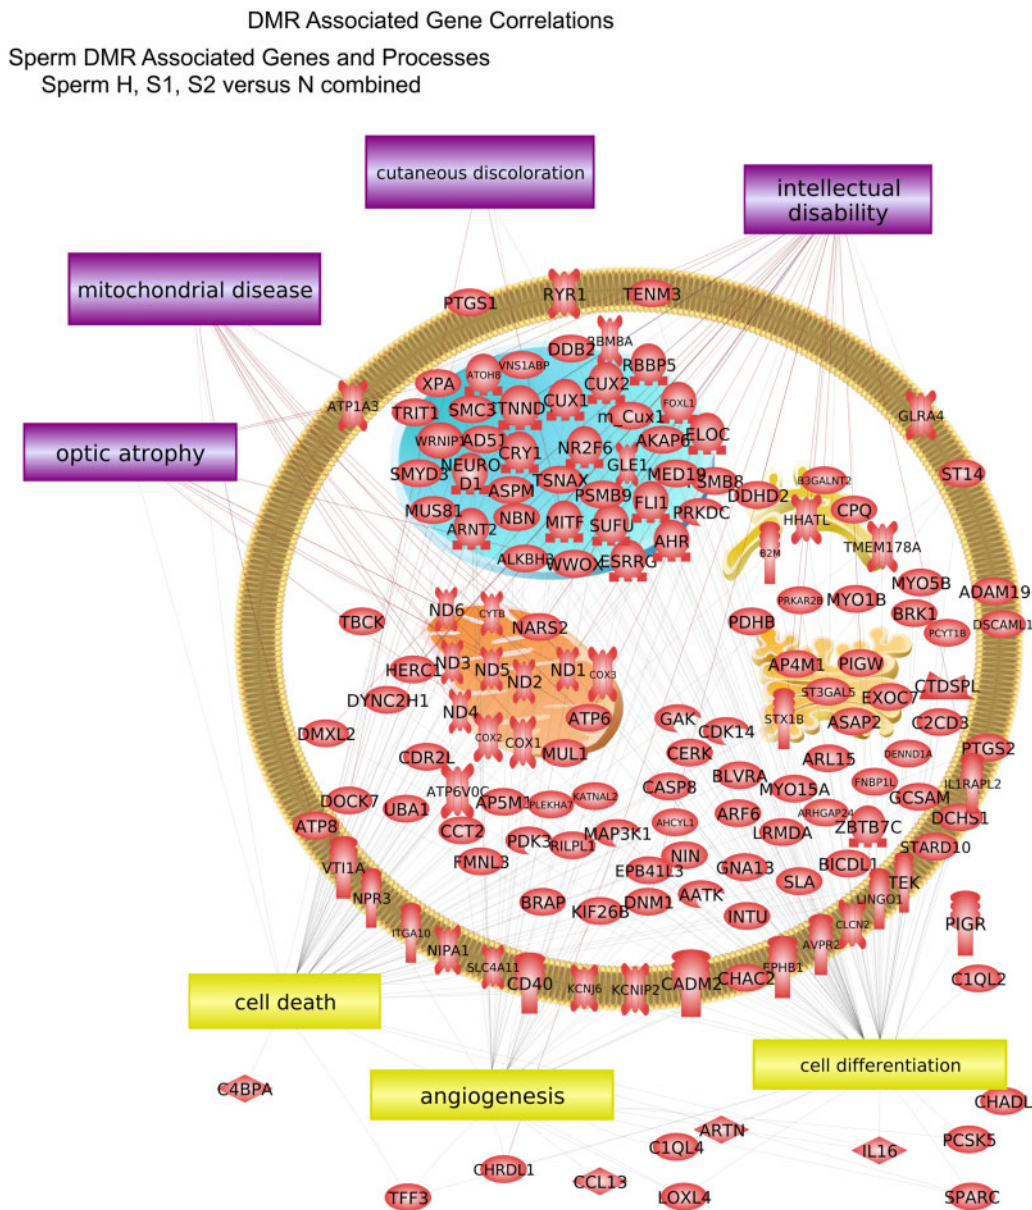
DMR Associated Gene Correlations

Sperm DMR Associated Genes and Processes
Sperm H, S1, S2 versus N combined

cutaneous discoloration

intellectual disability

mitochondrial disease

optic atrophy

PTGS1 RYR1 TENM3
DDB2 RBM8A
ATOH8 VPS13D RBBP5
XPA CUX2 FOXL1
ATP1A3 TRIT1 SMC3 TNND CUX1 m_Cux1
WRNIP1 RAD51 NR2F6 AKAP6 ELOC
CRY1
SMYD3 NEURO D1 ASPM TSNAX GLE1 MED19 GLRA4
PSMB8
PSMB9 FLI1 DDHD2
MUS81 NBN MITF SUFU PRKDC B3GALNT2 ST14
ARNT2 HHATL CPQ
ALKBH3 WWOX ESRRG AHR B2M
TMEM178A
MYO5B
ND6 CYTB PRKAR2B MYO1B ADAM19
TBCK NARS2 PDHB BRK1 PCYT1B DSCAML1
HERC1 ND3 ND5 ND1 COX3 AP4M1 PIGW
ND2 ST3GAL5 EXOC7 CTDSPL
DYNC2H1
ND4 ATP6 GAK STX1B ASAP2 C2CD3
DMXL2 COX2 COX1 CDK14
CDR2L MUL1 CERK ARL15 DENND1A PTGS2
BLVRA FNBP1L IL1RAPL2
ATP6V0C CASP8 MYO15A ARHGAP24 GCSAM
DOCK7 UBA1 AP5M1 PLEKHA7 KATNAL2 ARF6 DCHS1
ATP8 CCT2 AHCYL1 LRMDA ZBTB7C
PDK3 RILPL1 MAP3K1 STARD10
VTI1A FMNL3 NIN BICDL1
EPB41L3 GNA13 SLA TEK
NPR3 BRAP KIF26B DNM1 AATK LINGO1
ITGA10 INTU CLCN2 PIGR
NIPA1 AVPR2
SLC4A11 CD40 KCNJ6 KCNIP2 CADM2 CHAC2 EPHB1 C1QL2

cell death

cell differentiation

C4BPA

angiogenesis

CHADL
ARTN
C1QL4 IL16 PCSK5
CHRDL1
CCL13
TFF3 LOXL4 SPARC